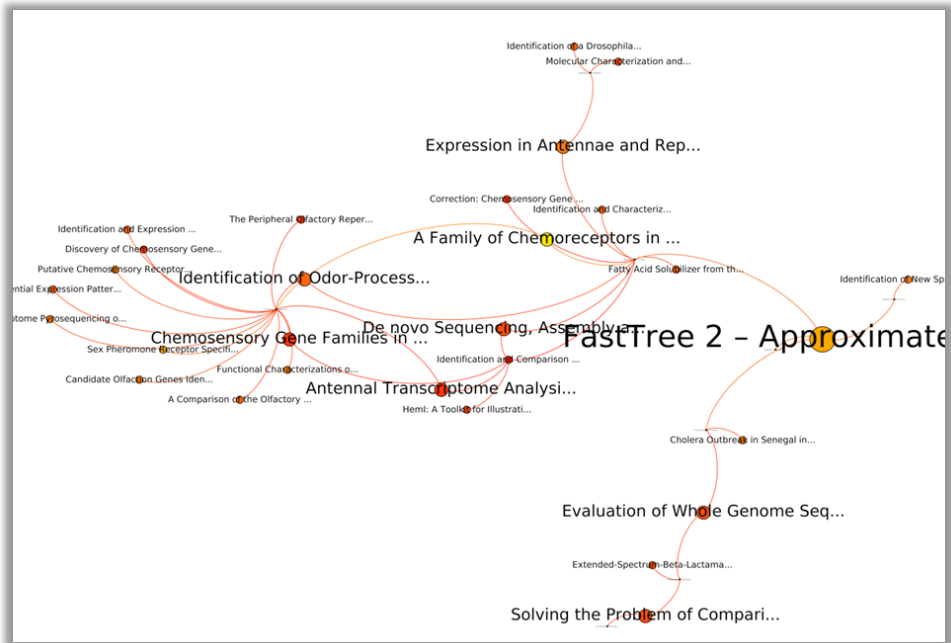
Identification of a Drosophila...
Molecular Characterization and...
Expression in Antennae and Rep...
Correction: Chemosensory Gene ...
Identification and Characteriz...
The Peripheral Olfactory Reper...
A Family of Chemoreceptors in ...
Identification and Expression ...
Discovery of Chemosensory Gene...
Fatty Acid Solubilizer from th...
Identification of New Sp
Putative Chemosensory Receptor...
Identification of Odor-Process...
ential Expression Patter...
ptome Pyrosequencing o...
De novo Sequencing, Assembly a...
FastTree 2 – Approximat
Chemosensory Gene Families in ...
Sex Pheromone Receptor Specifi...
Identification and Comparison ...
Functional Characterizations o...
Candidate Olfaction Genes Iden...
Antennal Transcriptome Analysi...
A Comparison of the Olfactory ...
Heml: A Toolkit for Illustrati...
Cholera Outbreak in Senegal in...
Evaluation of Whole Genome Seq...
Extended-Spectrum-Beta-Lactama...
Solving the Problem of Compari...